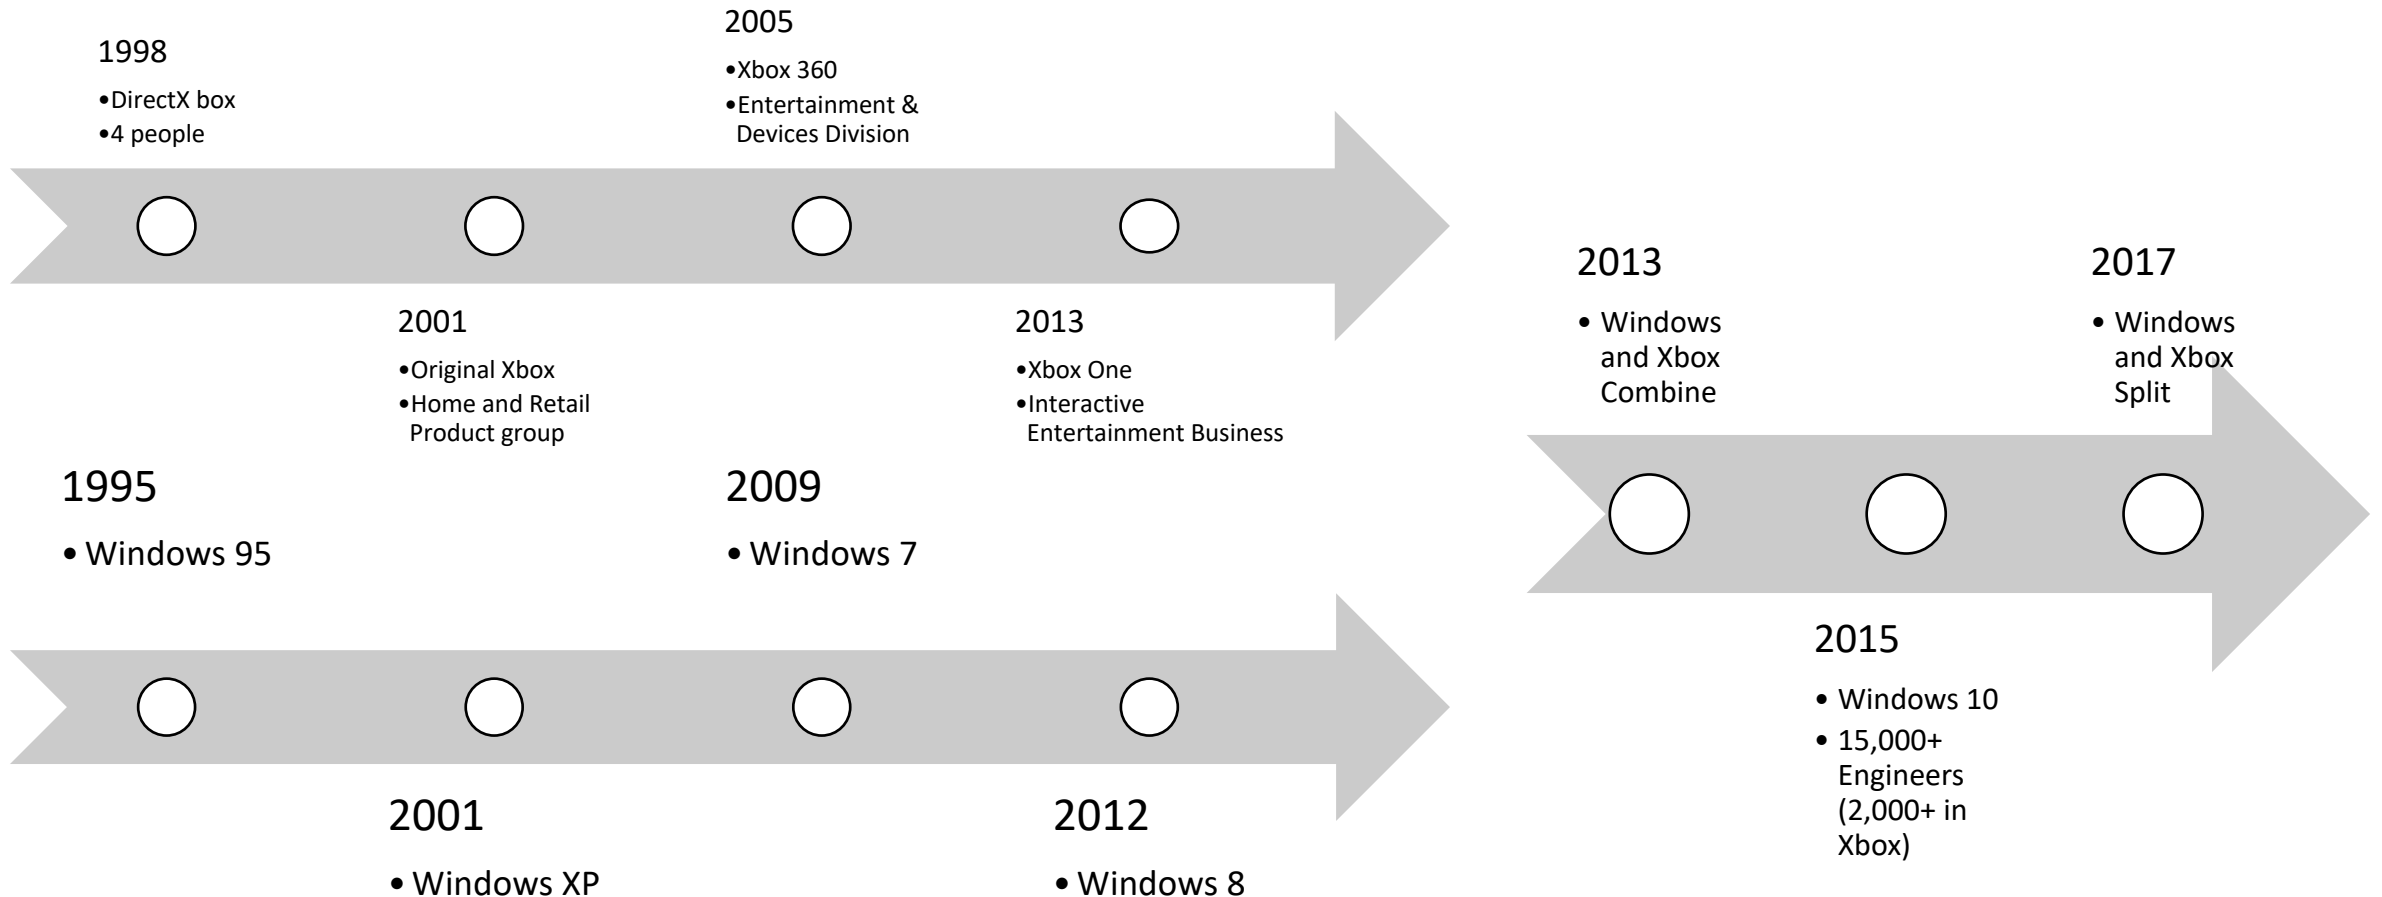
1998

•DirectX box
•4 people

2005

•Xbox 360
•Entertainment & Devices Division

2001

•Original Xbox
•Home and Retail Product group

2013

•Xbox One
•Interactive Entertainment Business

1995

• Windows 95

2009

• Windows 7

2001

• Windows XP

2012

• Windows 8

2013

• Windows and Xbox Combine

2017

• Windows and Xbox Split

2015

• Windows 10
• 15,000+ Engineers (2,000+ in Xbox)